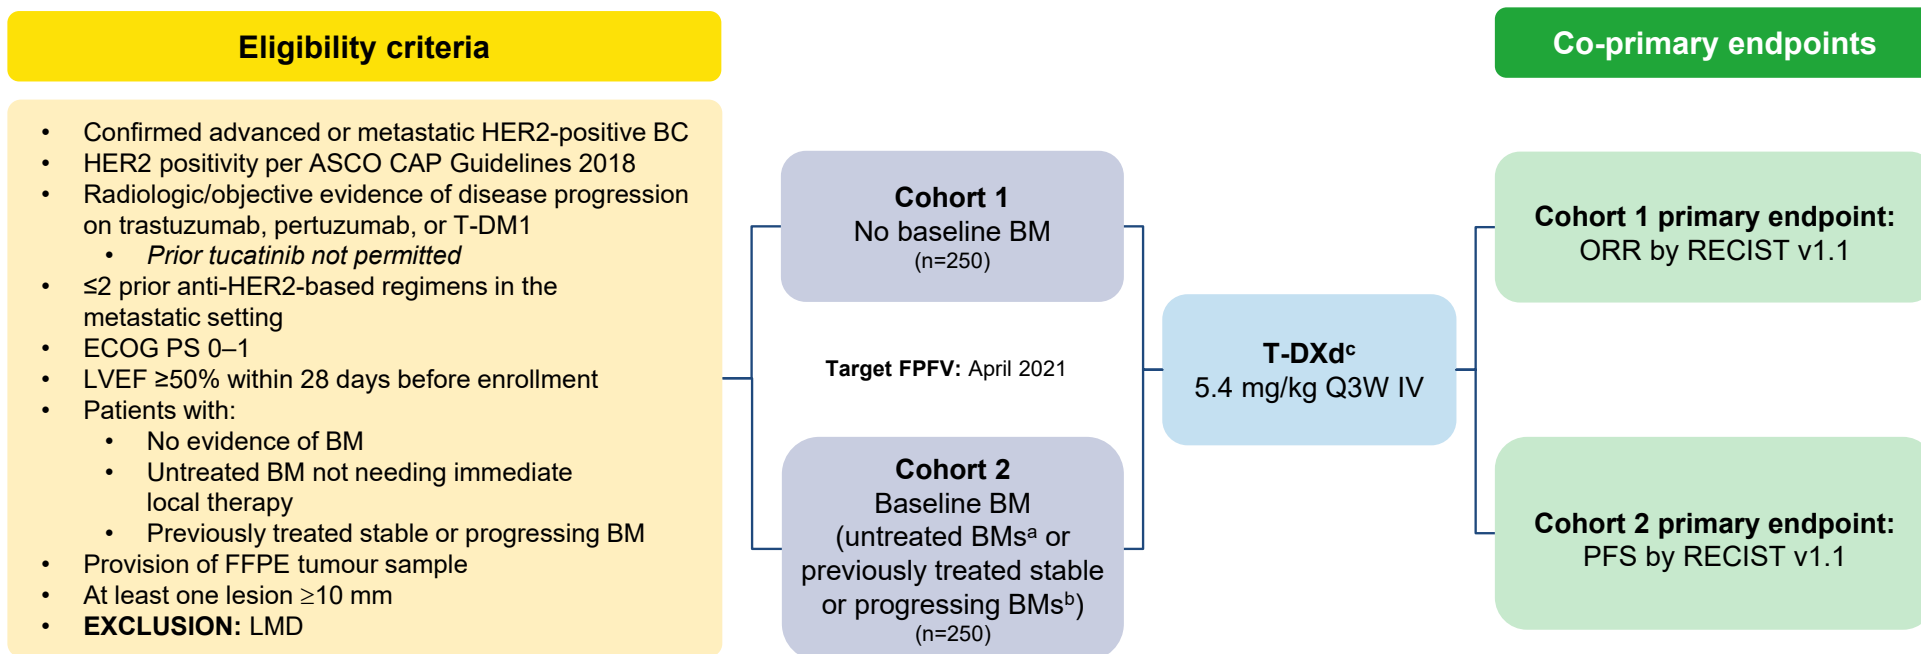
Eligibility criteria

- Confirmed advanced or metastatic HER2-positive BC
- HER2 positivity per ASCO CAP Guidelines 2018
- Radiologic/objective evidence of disease progression on trastuzumab, pertuzumab, or T-DM1
  - *Prior tucatinib not permitted*
- ≤2 prior anti-HER2-based regimens in the metastatic setting
- ECOG PS 0–1
- LVEF ≥50% within 28 days before enrollment
- Patients with:
  - No evidence of BM
  - Untreated BM not needing immediate local therapy
  - Previously treated stable or progressing BM
- Provision of FFPE tumour sample
- At least one lesion ≥10 mm
- **EXCLUSION:** LMD

Cohort 1
No baseline BM
(n=250)

Target FPFV: April 2021

Cohort 2
Baseline BM
(untreated BMs$^a$ or previously treated stable or progressing BMs$^b$)
(n=250)

T-DXd$^c$
5.4 mg/kg Q3W IV

Co-primary endpoints

Cohort 1 primary endpoint:
ORR by RECIST v1.1

Cohort 2 primary endpoint:
PFS by RECIST v1.1